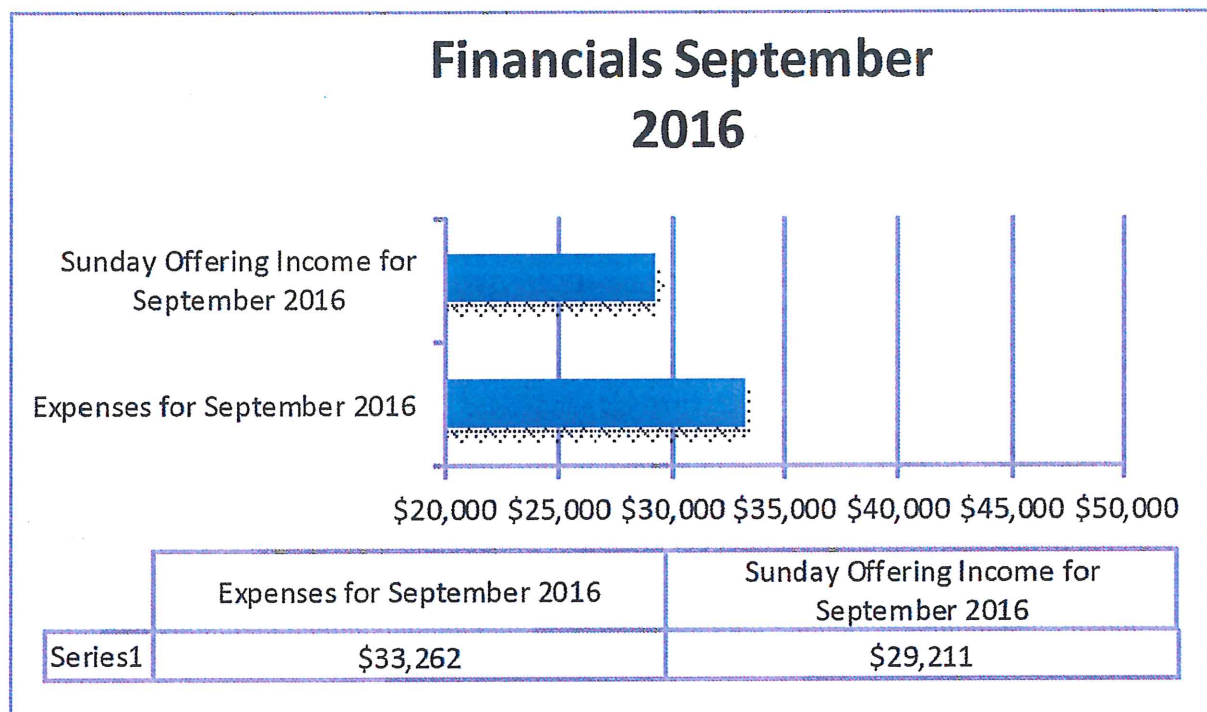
Financials September 2016

Sunday Offering Income for September 2016

Expenses for September 2016

$20,000 $25,000 $30,000 $35,000 $40,000 $45,000 $50,000

| | Expenses for September 2016 | Sunday Offering Income for September 2016 |
|---|---|---|
| Series1 | $33,262 | $29,211 |